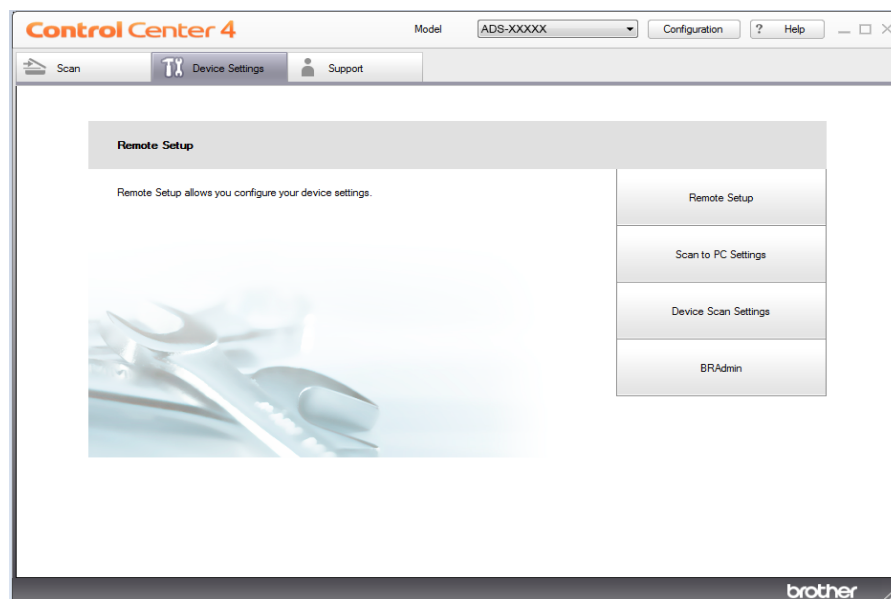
Control Center 4

Model ADS-XXXXX Configuration ? Help

Scan Device Settings Support

Remote Setup

Remote Setup allows you configure your device settings.

Remote Setup

Scan to PC Settings

Device Scan Settings

BRAdmin

brother